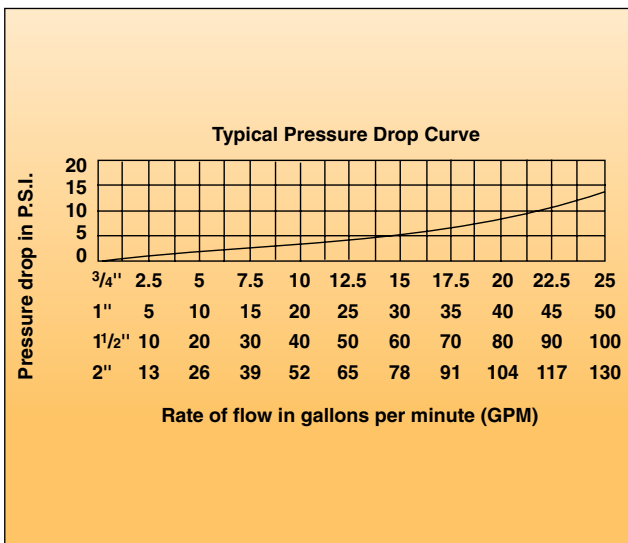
Typical Pressure Drop Curve

Pressure drop in P.S.I.

20
15
10
5
0

| $^{3}/_{4}$'' | 2.5 | 5 | 7.5 | 10 | 12.5 | 15 | 17.5 | 20 | 22.5 | 25 |
|---|---|---|---|---|---|---|---|---|---|---|
| 1'' | 5 | 10 | 15 | 20 | 25 | 30 | 35 | 40 | 45 | 50 |
| $1^{1}/_{2}$'' | 10 | 20 | 30 | 40 | 50 | 60 | 70 | 80 | 90 | 100 |
| 2'' | 13 | 26 | 39 | 52 | 65 | 78 | 91 | 104 | 117 | 130 |

Rate of flow in gallons per minute (GPM)